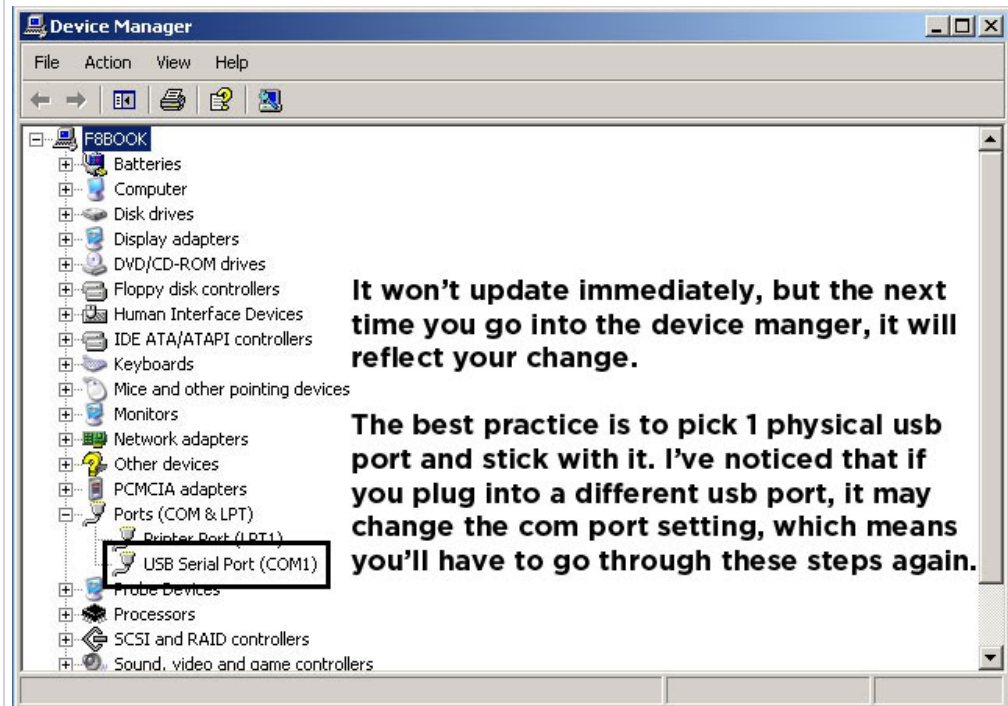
Device Manager

File Action View Help

F8BOOK
Batteries
Computer
Disk drives
Display adapters
DVD/CD-ROM drives
Floppy disk controllers
Human Interface Devices
IDE ATA/ATAPI controllers
Keyboards
Mice and other pointing devices
Monitors
Network adapters
Other devices
PCMCIA adapters
Ports (COM & LPT)
Printer Port (LPT1)
USB Serial Port (COM1)
Probe Devices
Processors
SCSI and RAID controllers
Sound, video and game controllers

It won't update immediately, but the next time you go into the device manger, it will reflect your change.

The best practice is to pick 1 physical usb port and stick with it. I've noticed that if you plug into a different usb port, it may change the com port setting, which means you'll have to go through these steps again.